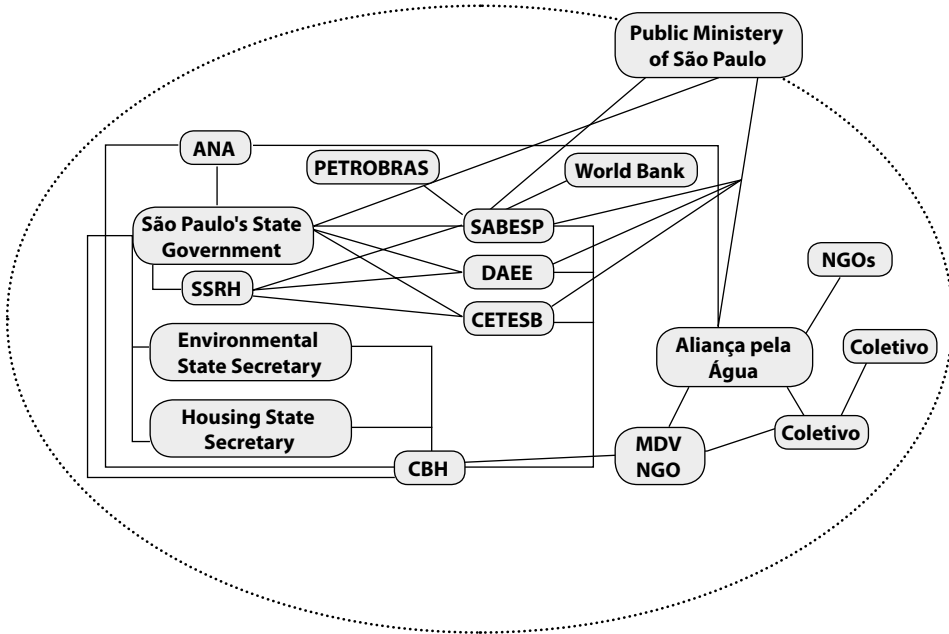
Public Ministry of São Paulo

ANA

PETROBRAS

World Bank

São Paulo's State Government

SABESP

SSRH

DAEE

CETESB

NGOs

Environmental State Secretary

Aliança pela Água

Coletivo

Housing State Secretary

Coletivo

MDV NGO

CBH